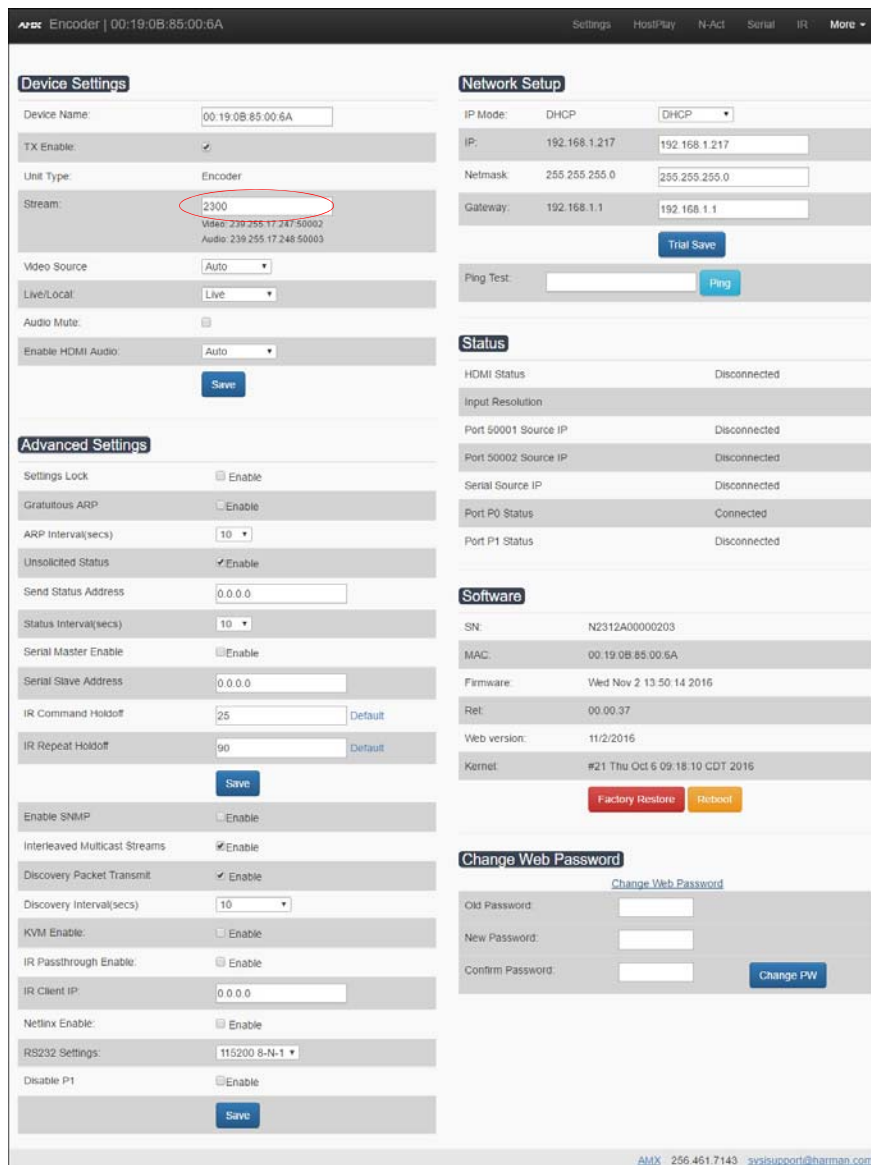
AMX Encoder | 00:19:0B:85:00:6A

Settings HostPlay N-Act Serial IR More

Device Settings

| | |
|---|---|
| Device Name: | 00:19:0B:85:00:6A |
| TX Enable: | ✔ |
| Unit Type: | Encoder |
| Stream: | 2300 Video: 239.255.17.247:50002 Audio: 239.255.17.248:50003 |
| Video Source | Auto |
| Live/Local: | Live |
| Audio Mute: | |
| Enable HDMI Audio: | Auto |

Save

Advanced Settings

| | | |
|---|---|---|
| Settings Lock | Enable | |
| Gratuitous ARP | Enable | |
| ARP Interval(secs) | 10 | |
| Unsolicited Status | ✔Enable | |
| Send Status Address | 0.0.0.0 | |
| Status Interval(secs) | 10 | |
| Serial Master Enable | Enable | |
| Serial Slave Address | 0.0.0.0 | |
| IR Command Holdoff | 25 | Default |
| IR Repeat Holdoff | 90 | Default |

Save

| | |
|---|---|
| Enable SNMP | Enable |
| Interleaved Multicast Streams | ✔Enable |
| Discovery Packet Transmit | ✔ Enable |
| Discovery Interval(secs) | 10 |
| KVM Enable: | Enable |
| IR Passthrough Enable: | Enable |
| IR Client IP: | 0.0.0.0 |
| Netlinx Enable: | Enable |
| RS232 Settings: | 115200 8-N-1 |
| Disable P1 | Enable |

Save

Network Setup

| | | |
|---|---|---|
| IP Mode: | DHCP | DHCP |
| IP: | 192.168.1.217 | 192.168.1.217 |
| Netmask: | 255.255.255.0 | 255.255.255.0 |
| Gateway: | 192.168.1.1 | 192.168.1.1 |

Trial Save

Ping Test: Ping

Status

| | |
|---|---|
| HDMI Status | Disconnected |
| Input Resolution | |
| Port 50001 Source IP | Disconnected |
| Port 50002 Source IP | Disconnected |
| Serial Source IP | Disconnected |
| Port P0 Status | Connected |
| Port P1 Status | Disconnected |

Software

| | |
|---|---|
| SN: | N2312A00000203 |
| MAC: | 00:19:0B:85:00:6A |
| Firmware: | Wed Nov 2 13:50:14 2016 |
| Rel: | 00.00.37 |
| Web version: | 11/2/2016 |
| Kernel: | #21 Thu Oct 6 09:18:10 CDT 2016 |

Factory Restore Reboot

Change Web Password

Change Web Password

Old Password:
New Password:
Confirm Password:

Change PW

AMX 256.461.7143 sysisupport@harman.com